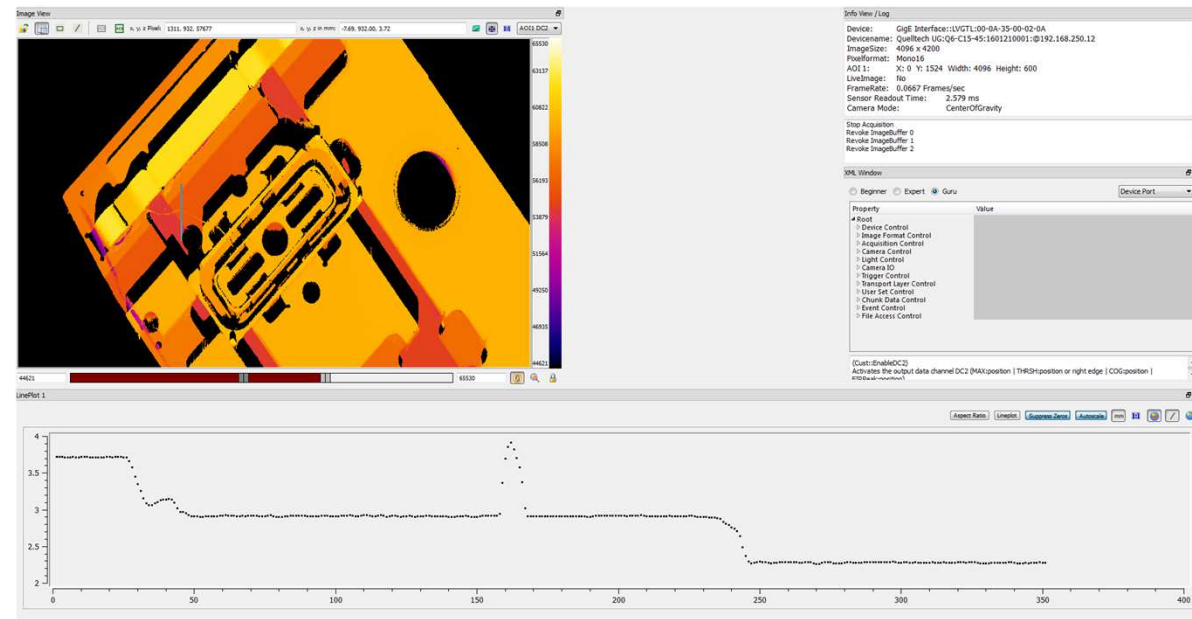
Image View

x, y, z Pixel: 1311, 932, 57677

x, y, z in mm: -7.69, 932.00, 3.72

AOI1 DC2

65530
63137
60822
58508
56193
53879
51564
49250
46935
44621

44621

65530

Info View / Log

Device: GigE Interface::LVGTL:00-0A-35-00-02-0A
Devicename: Quelltech UG:Q6-C15-45:1601210001:@192.168.250.12
ImageSize: 4096 x 4200
Pixelformat: Mono16
AOI 1: X: 0 Y: 1524 Width: 4096 Height: 600
LiveImage: No
FrameRate: 0.0667 Frames/sec
Sensor Readout Time: 2.579 ms
Camera Mode: CenterOfGravity

Stop Acquisition
Revoke ImageBuffer 0
Revoke ImageBuffer 1
Revoke ImageBuffer 2

XML Window

Beginner Expert Guru

Device Port

| Property | Value |
|---|---|
| Root | |
| Device Control | |
| Image Format Control | |
| Acquisition Control | |
| Camera Control | |
| Light Control | |
| Camera IO | |
| Trigger Control | |
| Transport Layer Control | |
| User Set Control | |
| Chunk Data Control | |
| Event Control | |
| File Access Control | |

(Cust::EnableDC2)
Activates the output data channel DC2 (MAX:position | THRSH:position or right edge | COG:position | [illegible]

LinePlot 1

Aspect Ratio Lineplot Suppress Zeros Autoscale mm

4
3.5
3
2.5
2

0 50 100 150 200 250 300 350 400